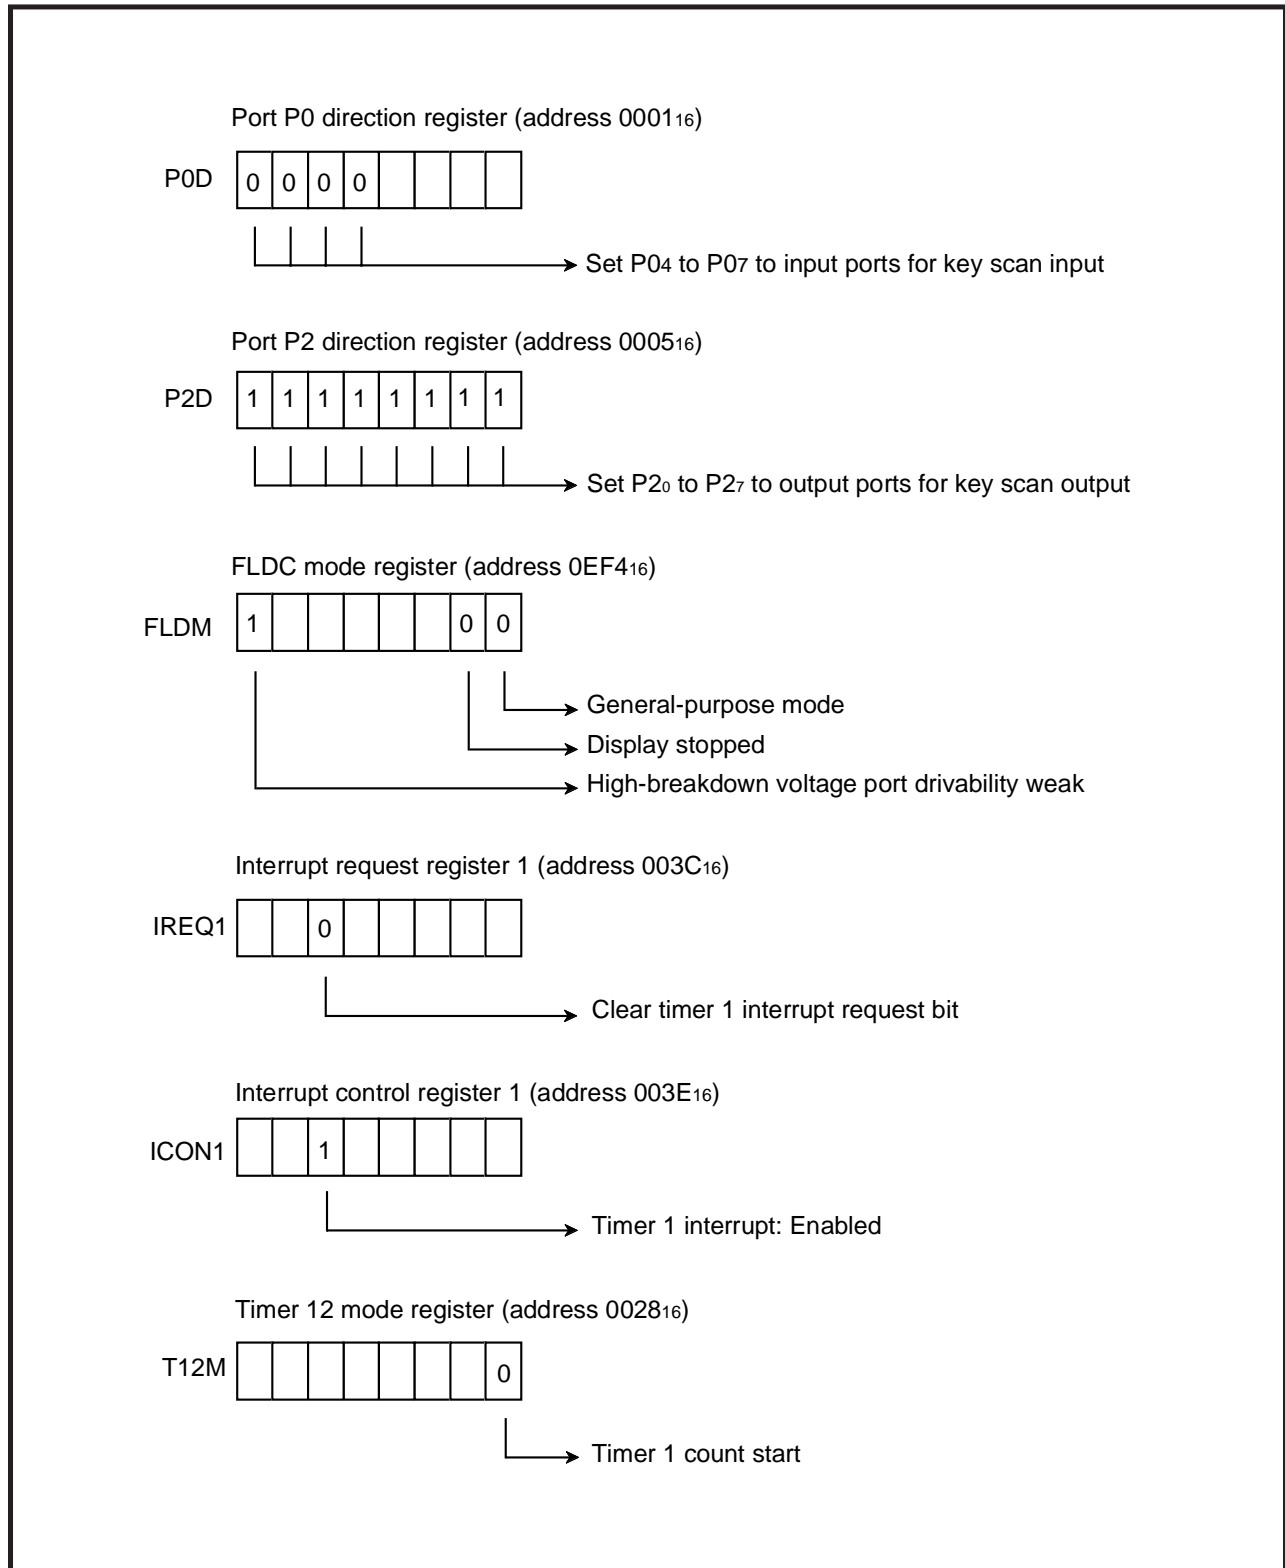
Port P0 direction register (address $0001_{16}$)

P0D

| 0 | 0 | 0 | 0 |  |  |  |  |
|---|---|---|---|---|---|---|---|

Set $P0_4$ to $P0_7$ to input ports for key scan input

Port P2 direction register (address $0005_{16}$)

P2D

| 1 | 1 | 1 | 1 | 1 | 1 | 1 | 1 |
|---|---|---|---|---|---|---|---|

Set $P2_0$ to $P2_7$ to output ports for key scan output

FLDC mode register (address $0EF4_{16}$)

FLDM

| 1 |  |  |  |  |  | 0 | 0 |
|---|---|---|---|---|---|---|---|

General-purpose mode

Display stopped

High-breakdown voltage port drivability weak

Interrupt request register 1 (address $003C_{16}$)

IREQ1

|  |  | 0 |  |  |  |  |  |
|---|---|---|---|---|---|---|---|

Clear timer 1 interrupt request bit

Interrupt control register 1 (address $003E_{16}$)

ICON1

|  |  | 1 |  |  |  |  |  |
|---|---|---|---|---|---|---|---|

Timer 1 interrupt: Enabled

Timer 12 mode register (address $0028_{16}$)

T12M

|  |  |  |  |  |  |  | 0 |
|---|---|---|---|---|---|---|---|

Timer 1 count start